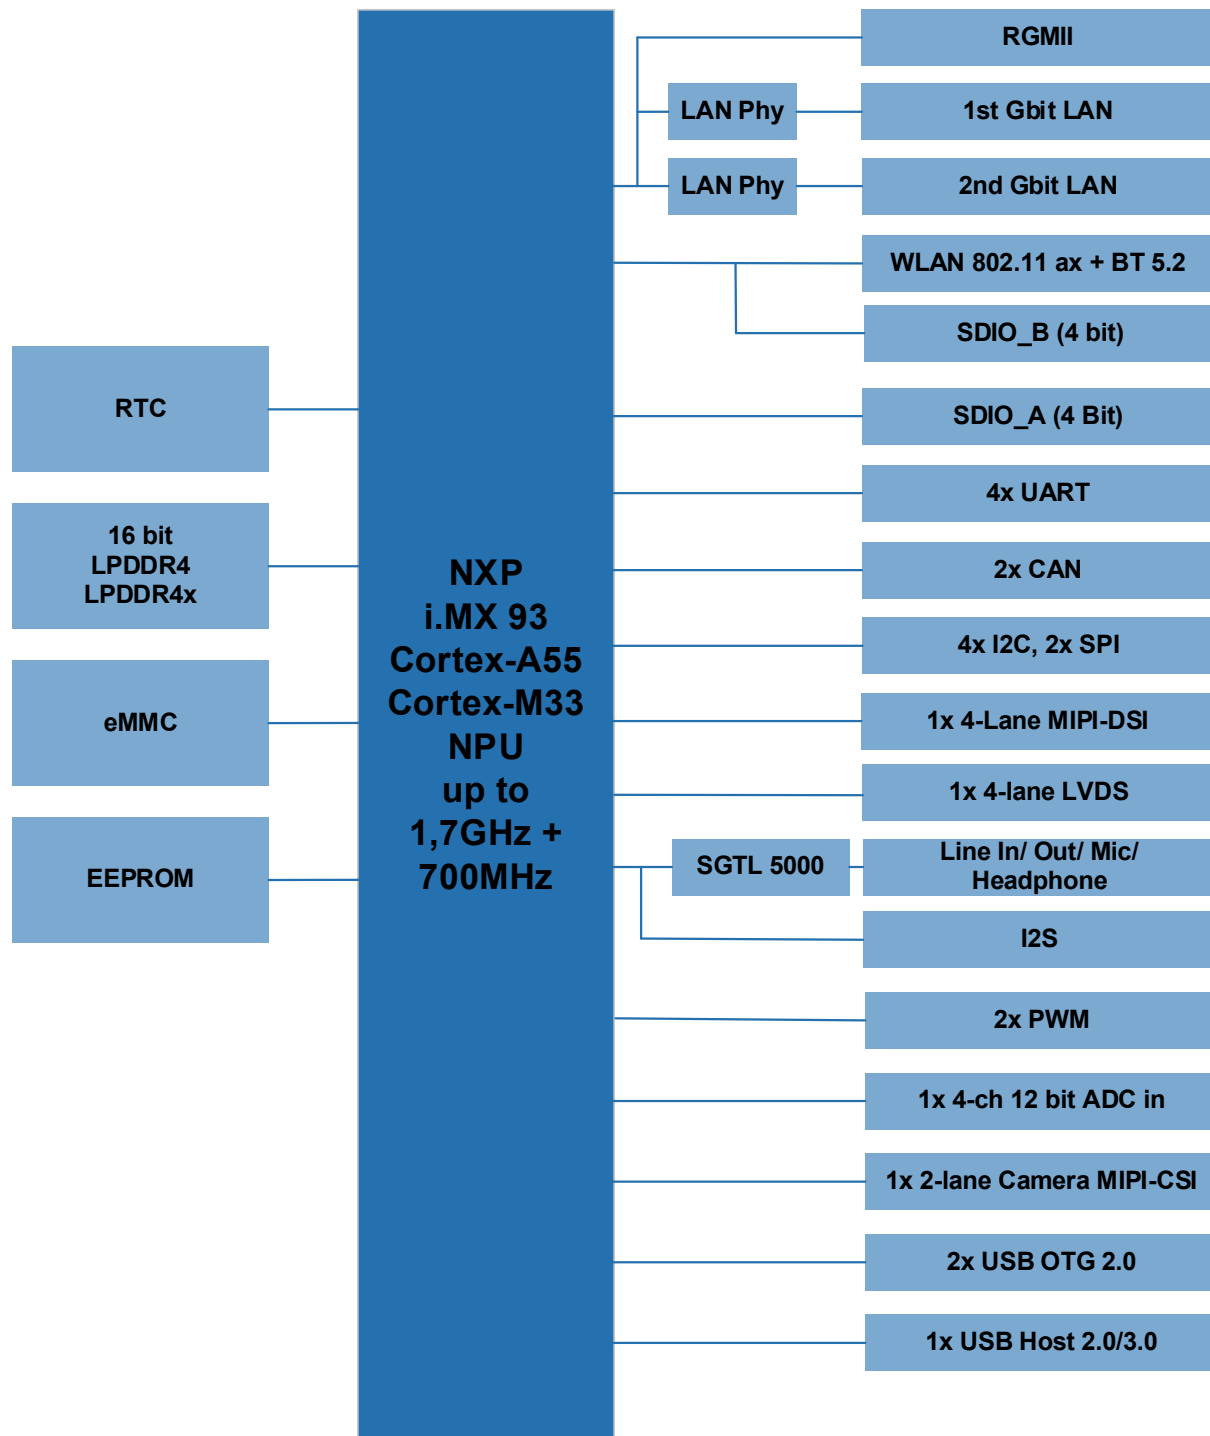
RTC

16 bit
LPDDR4
LPDDR4x

eMMC

EEPROM

NXP
i.MX 93
Cortex-A55
Cortex-M33
NPU
up to
1,7GHz +
700MHz

RGMII

LAN Phy

1st Gbit LAN

LAN Phy

2nd Gbit LAN

WLAN 802.11 ax + BT 5.2

SDIO_B (4 bit)

SDIO_A (4 Bit)

4x UART

2x CAN

4x I2C, 2x SPI

1x 4-Lane MIPI-DSI

1x 4-lane LVDS

SGTL 5000

Line In/ Out/ Mic/
Headphone

I2S

2x PWM

1x 4-ch 12 bit ADC in

1x 2-lane Camera MIPI-CSI

2x USB OTG 2.0

1x USB Host 2.0/3.0